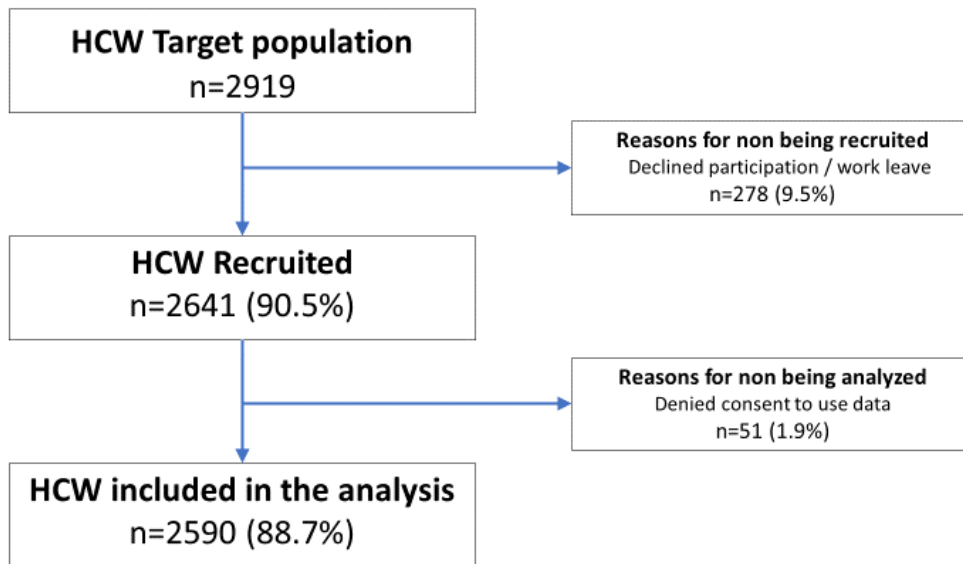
HCW Target population
n=2919

Reasons for non being recruited
Declined participation / work leave
n=278 (9.5%)

HCW Recruited
n=2641 (90.5%)

Reasons for non being analyzed
Denied consent to use data
n=51 (1.9%)

HCW included in the analysis
n=2590 (88.7%)